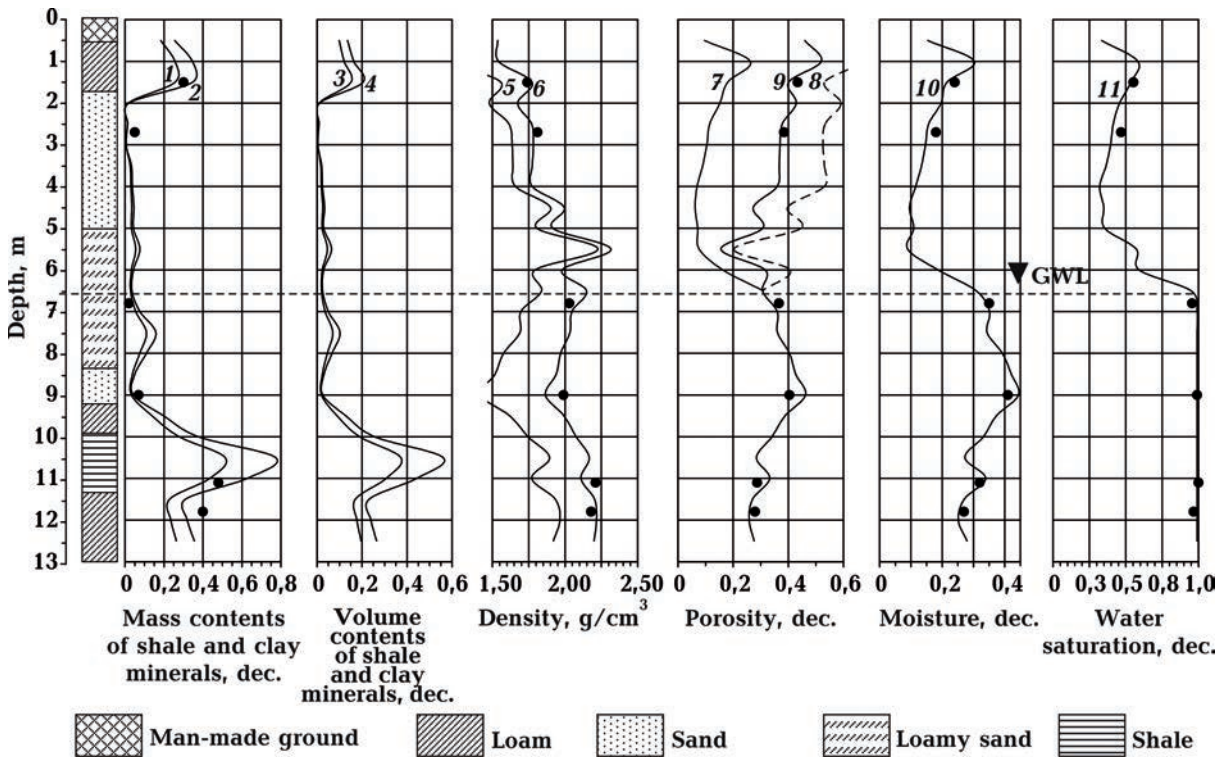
0
1
2
3
4
5
6
7
8
9
10
11
12
13
Depth, m

1
2
0 0,2 0,4 0,6 0,8
Mass contents of shale and clay minerals, dec.

3
4
0 0,2 0,4 0,6
Volume contents of shale and clay minerals, dec.

5
6
1,50 1,60 2,00 2,50
Density, g/cm$^3$

7
9
8
0 0,2 0,4 0,6
Porosity, dec.

10
GWL
0 0,2 0,4
Moisture, dec.

11
0 0,3 0,5 0,8 1,0
Water saturation, dec.

Man-made ground
Loam
Sand
Loamy sand
Shale